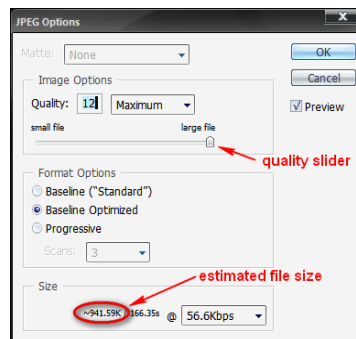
JPEG Options

Matte: None

OK

Cancel

Preview

Image Options

Quality: 12 Maximum

small file large file

quality slider

Format Options

Baseline ("Standard")

Baseline Optimized

Progressive

Scans: 3

estimated file size

Size

~941.59K 166.35s @ 56.6Kbps